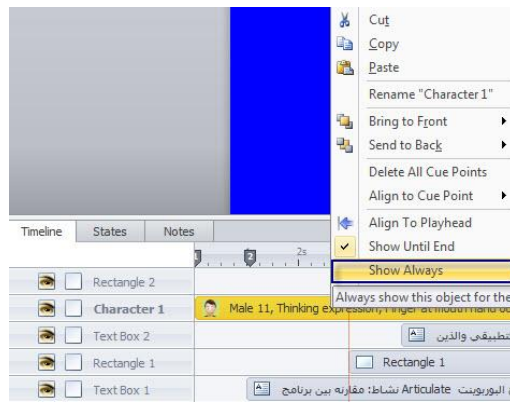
Cut
Copy
Paste
Rename "Character 1"
Bring to Front
Send to Back
Delete All Cue Points
Align to Cue Point
Align To Playhead
Show Until End
Show Always
Always show this object for the

Timeline States Notes
2s
Rectangle 2
Character 1
Male 11, Thinking expression, Finger at mouth hand ou
Text Box 2
تطبيقي والذين
Rectangle 1
Rectangle 1
Text Box 1
البوربوينت Articulate نشاط: مقارنة بين برنامج